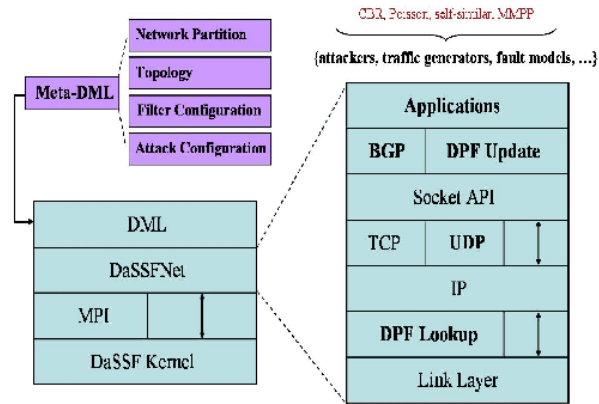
CBR, Poisson, self-similar, MMPP

{attackers, traffic generators, fault models, ...}

Meta-DML

Network Partition

Topology

Filter Configuration

Attack Configuration

DML

DaSSFNet

MPI

DaSSF Kernel

Applications

BGP

DPF Update

Socket API

TCP

UDP

IP

DPF Lookup

Link Layer